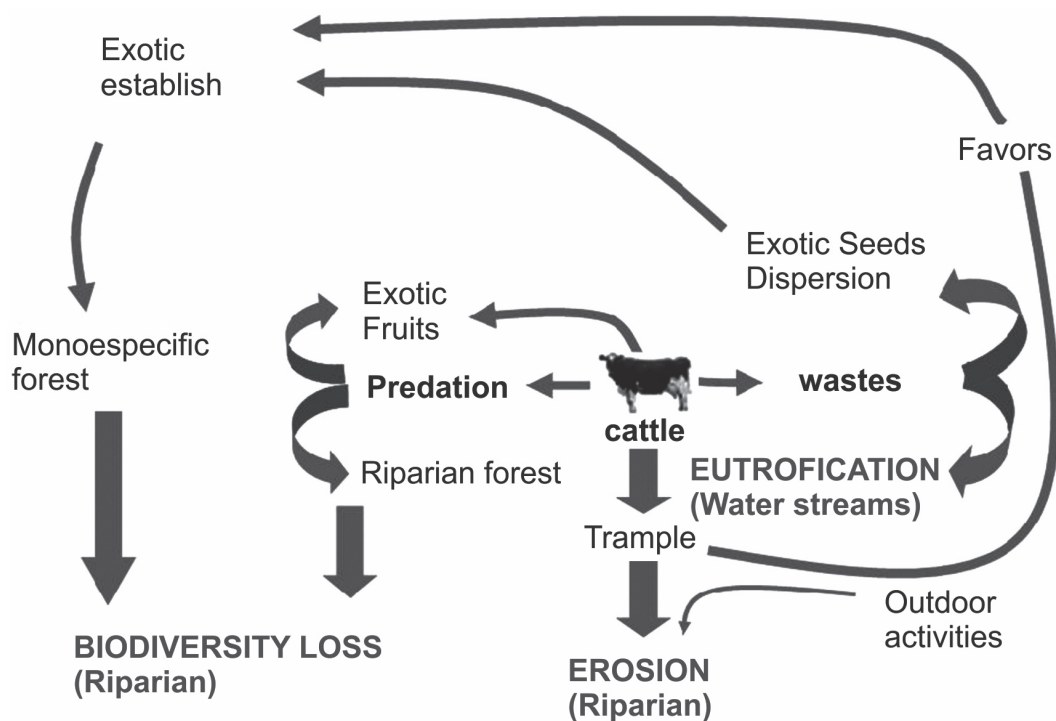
Exotic establish

Favors

Exotic Seeds Dispersion

Exotic Fruits

Monoespecific forest

Predation

cattle

wastes

Riparian forest

EUTROFICATION (Water streams)

Trample

Outdoor activities

BIODIVERSITY LOSS (Riparian)

EROSION (Riparian)